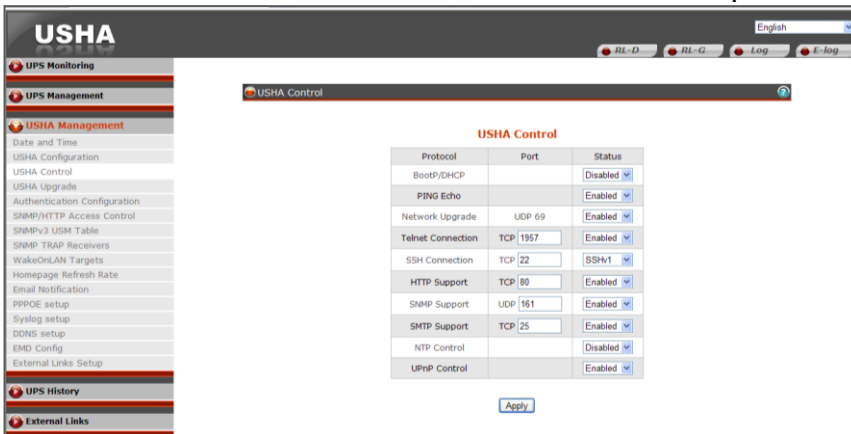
USHA

English

RL-D RL-G Log E-log

UPS Monitoring

UPS Management

USHA Management

Date and Time
USHA Configuration
USHA Control
USHA Upgrade
Authentication Configuration
SNMP/HTTP Access Control
SNMPv3 USM Table
SNMP TRAP Receivers
WakeOnLAN Targets
Homepage Refresh Rate
Email Notification
PPPOE setup
Syslog setup
DDNS setup
EMD Config
External Links Setup

UPS History

External Links

USHA Control

USHA Control

| Protocol | Port | Status |
|---|---|---|
| BootP/DHCP | | Disabled |
| PING Echo | | Enabled |
| Network Upgrade | UDP 69 | Enabled |
| Telnet Connection | TCP 1957 | Enabled |
| SSH Connection | TCP 22 | SSHv1 |
| HTTP Support | TCP 80 | Enabled |
| SNMP Support | UDP 161 | Enabled |
| SMTP Support | TCP 25 | Enabled |
| NTP Control | | Disabled |
| UPnP Control | | Enabled |

Apply